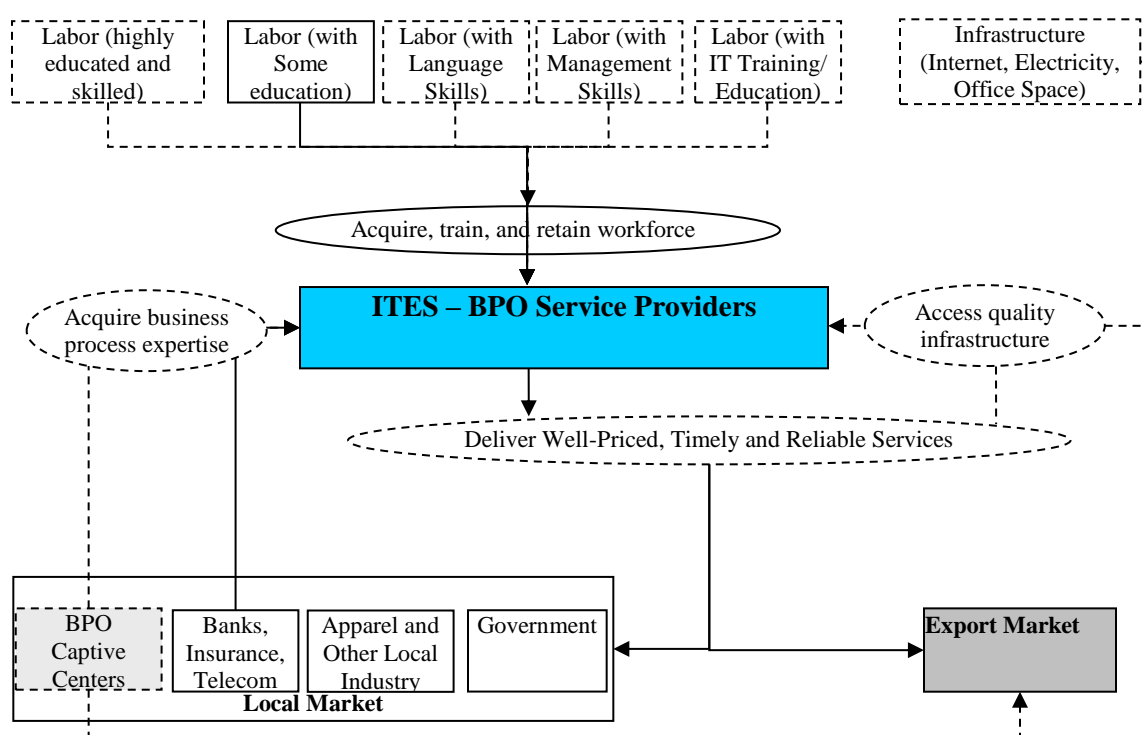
Labor (highly educated and skilled)

Labor (with Some education)

Labor (with Language Skills)

Labor (with Management Skills)

Labor (with IT Training/ Education)

Infrastructure (Internet, Electricity, Office Space)

Acquire, train, and retain workforce

Acquire business process expertise

ITES – BPO Service Providers

Access quality infrastructure

Deliver Well-Priced, Timely and Reliable Services

BPO Captive Centers

Banks, Insurance, Telecom

Apparel and Other Local Industry

Government

Local Market

Export Market